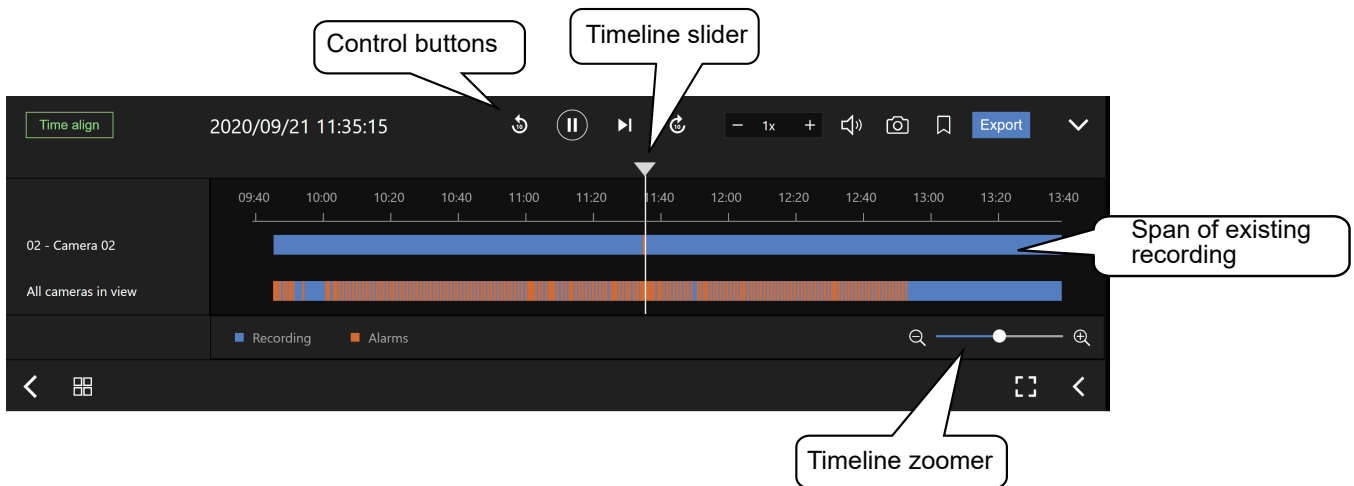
Control buttons

Timeline slider

Time align

2020/09/21 11:35:15

− 1x +

Export

09:40 10:00 10:20 10:40 11:00 11:20 11:40 12:00 12:20 12:40 13:00 13:20 13:40

02 - Camera 02

All cameras in view

Span of existing recording

Recording

Alarms

Timeline zoomer